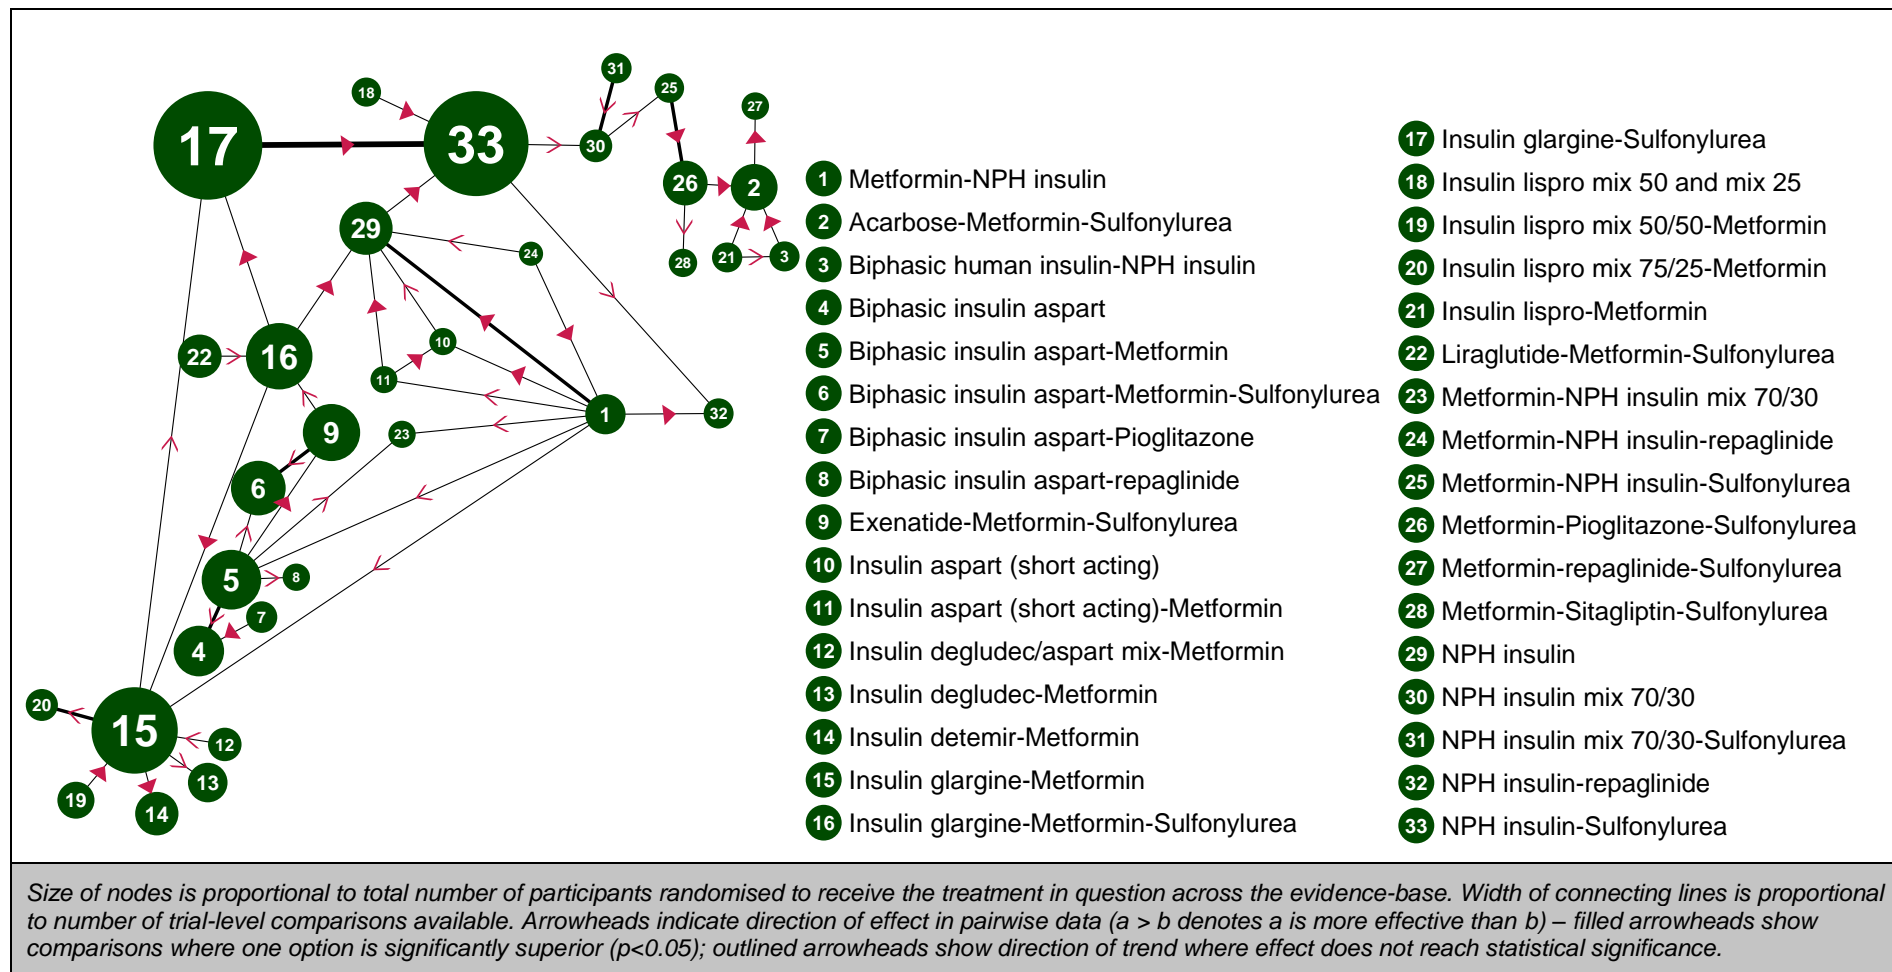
17 33 18 31 25 30 27 26 2 28 21 3 29 24 22 16 10 11 1 32 9 23 6 5 8 7 4 20 15 12 13 19 14

1 Metformin-NPH insulin
2 Acarbose-Metformin-Sulfonylurea
3 Biphasic human insulin-NPH insulin
4 Biphasic insulin aspart
5 Biphasic insulin aspart-Metformin
6 Biphasic insulin aspart-Metformin-Sulfonylurea
7 Biphasic insulin aspart-Pioglitazone
8 Biphasic insulin aspart-repaglinide
9 Exenatide-Metformin-Sulfonylurea
10 Insulin aspart (short acting)
11 Insulin aspart (short acting)-Metformin
12 Insulin degludec/aspart mix-Metformin
13 Insulin degludec-Metformin
14 Insulin detemir-Metformin
15 Insulin glargine-Metformin
16 Insulin glargine-Metformin-Sulfonylurea
17 Insulin glargine-Sulfonylurea
18 Insulin lispro mix 50 and mix 25
19 Insulin lispro mix 50/50-Metformin
20 Insulin lispro mix 75/25-Metformin
21 Insulin lispro-Metformin
22 Liraglutide-Metformin-Sulfonylurea
23 Metformin-NPH insulin mix 70/30
24 Metformin-NPH insulin-repaglinide
25 Metformin-NPH insulin-Sulfonylurea
26 Metformin-Pioglitazone-Sulfonylurea
27 Metformin-repaglinide-Sulfonylurea
28 Metformin-Sitagliptin-Sulfonylurea
29 NPH insulin
30 NPH insulin mix 70/30
31 NPH insulin mix 70/30-Sulfonylurea
32 NPH insulin-repaglinide
33 NPH insulin-Sulfonylurea

Size of nodes is proportional to total number of participants randomised to receive the treatment in question across the evidence-base. Width of connecting lines is proportional to number of trial-level comparisons available. Arrowheads indicate direction of effect in pairwise data (a > b denotes a is more effective than b) – filled arrowheads show comparisons where one option is significantly superior (p<0.05); outlined arrowheads show direction of trend where effect does not reach statistical significance.